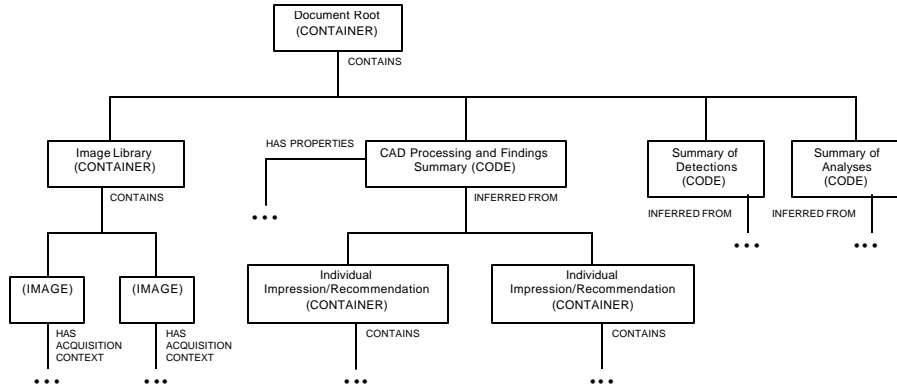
Document Root
(CONTAINER)

CONTAINS

Image Library
(CONTAINER)

HAS PROPERTIES

CAD Processing and Findings
Summary (CODE)

Summary of
Detections
(CODE)

Summary of
Analyses
(CODE)

CONTAINS

INFERRED FROM

INFERRED FROM

INFERRED FROM

(IMAGE)

(IMAGE)

Individual
Impression/Recommendation
(CONTAINER)

Individual
Impression/Recommendation
(CONTAINER)

HAS
ACQUISITION
CONTEXT

HAS
ACQUISITION
CONTEXT

CONTAINS

CONTAINS